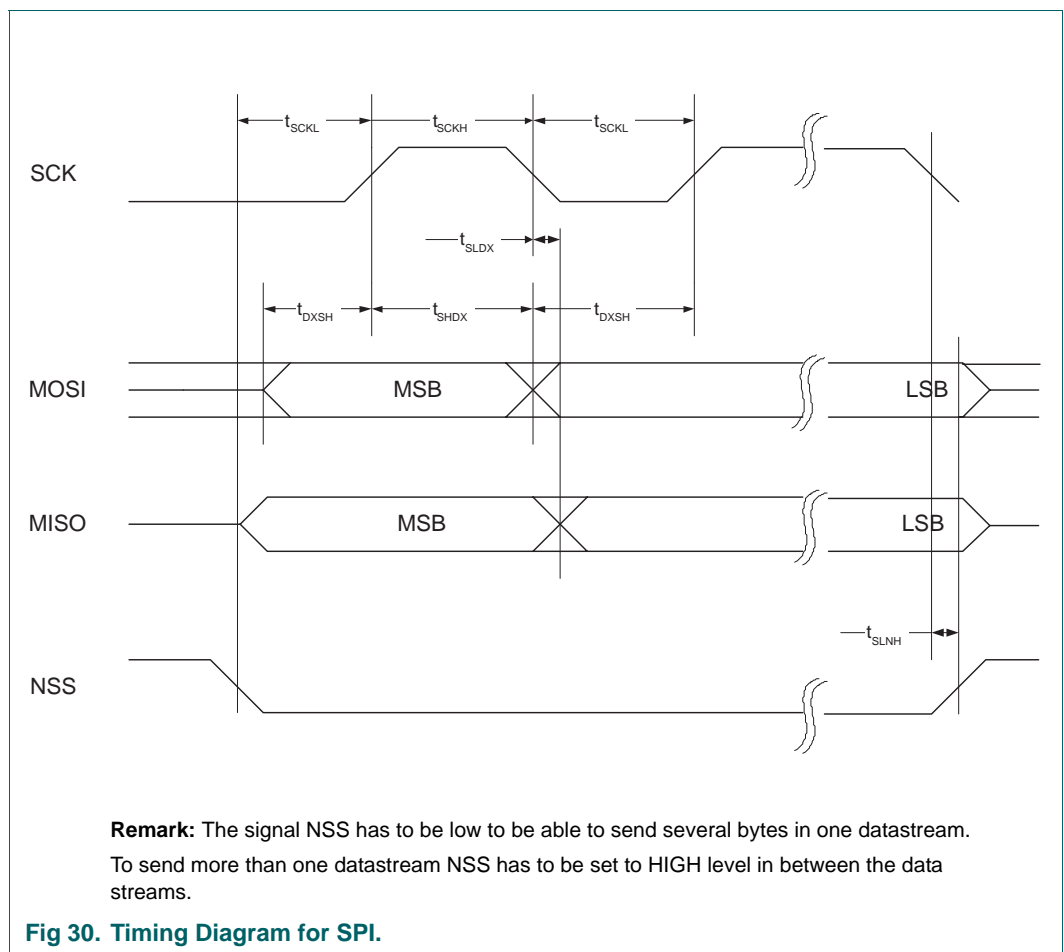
$t_{SCKL}$ $t_{SCKH}$ $t_{SCKL}$

SCK

$t_{SLDX}$

$t_{DXSH}$ $t_{SHDX}$ $t_{DXSH}$

MOSI MSB LSB

MISO MSB LSB

$t_{SLNH}$

NSS

**Remark:** The signal NSS has to be low to be able to send several bytes in one datastream.

To send more than one datastream NSS has to be set to HIGH level in between the data streams.

**Fig 30. Timing Diagram for SPI.**